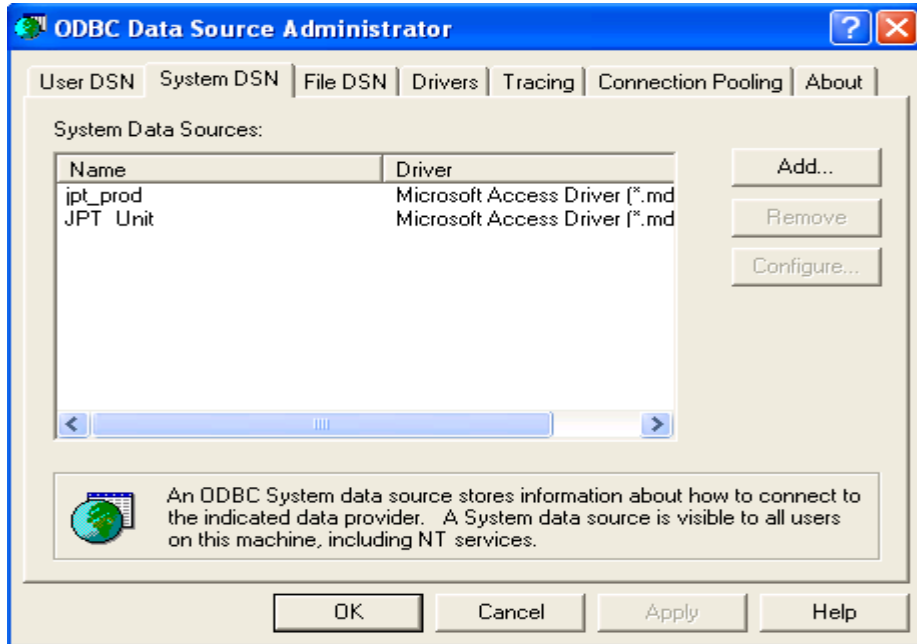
ODBC Data Source Administrator

User DSN | System DSN | File DSN | Drivers | Tracing | Connection Pooling | About

System Data Sources:

| Name | Driver |
|---|---|
| jpt_prod | Microsoft Access Driver (*.md |
| JPT Unit | Microsoft Access Driver (*.md |

Add...

Remove

Configure...

An ODBC System data source stores information about how to connect to the indicated data provider. A System data source is visible to all users on this machine, including NT services.

OK

Cancel

Apply

Help